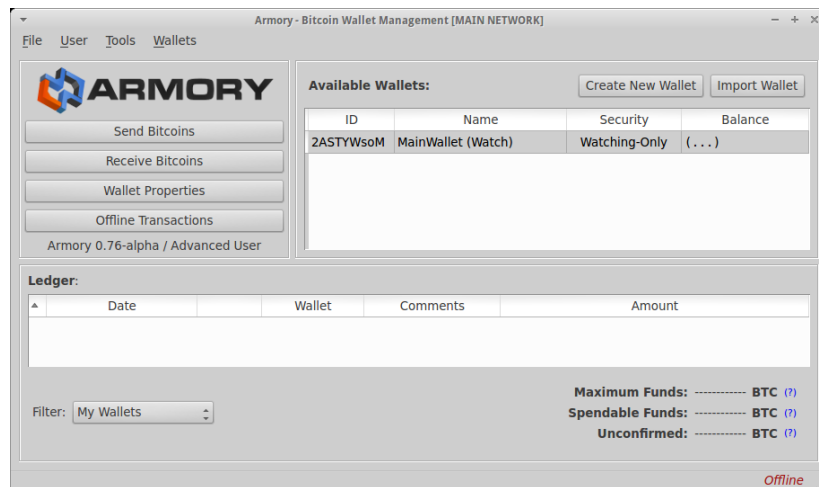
Armory - Bitcoin Wallet Management [MAIN NETWORK]

File User Tools Wallets

ARMORY

Send Bitcoins

Receive Bitcoins

Wallet Properties

Offline Transactions

Armory 0.76-alpha / Advanced User

Available Wallets:

Create New Wallet

Import Wallet

| ID | Name | Security | Balance |
|---|---|---|---|
| 2ASTYWsoM | MainWallet (Watch) | Watching-Only | (...) |

Ledger:

| Date | | Wallet | Comments | Amount |
|---|---|---|---|---|

Filter: My Wallets

Maximum Funds: ------------ BTC (?)

Spendable Funds: ------------ BTC (?)

Unconfirmed: ------------ BTC (?)

Offline